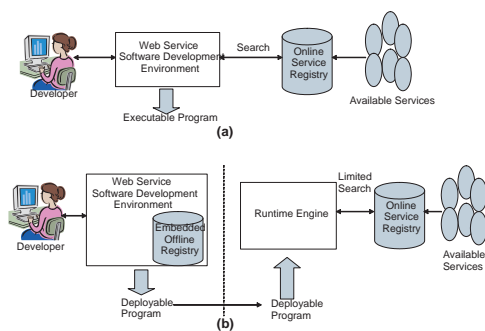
Web Service Software Development Environment

Search

Online Service Registry

Developer

Available Services

Executable Program

(a)

Web Service Software Development Environment

Embedded Offline Registry

Developer

Limited Search

Runtime Engine

Online Service Registry

Available Services

Deployable Program

Deployable Program

(b)